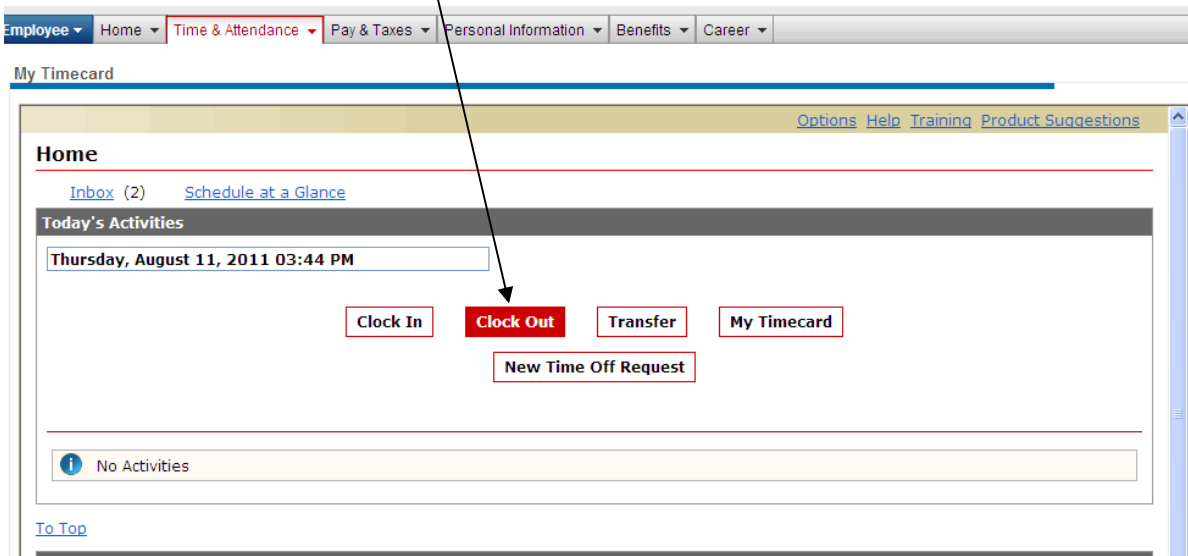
Employee | Home | Time & Attendance | Pay & Taxes | Personal Information | Benefits | Career

My Timecard

Options Help Training Product Suggestions

Home

Inbox (2) Schedule at a Glance

Today's Activities

Thursday, August 11, 2011 03:44 PM

Clock In Clock Out Transfer My Timecard

New Time Off Request

No Activities

To Top